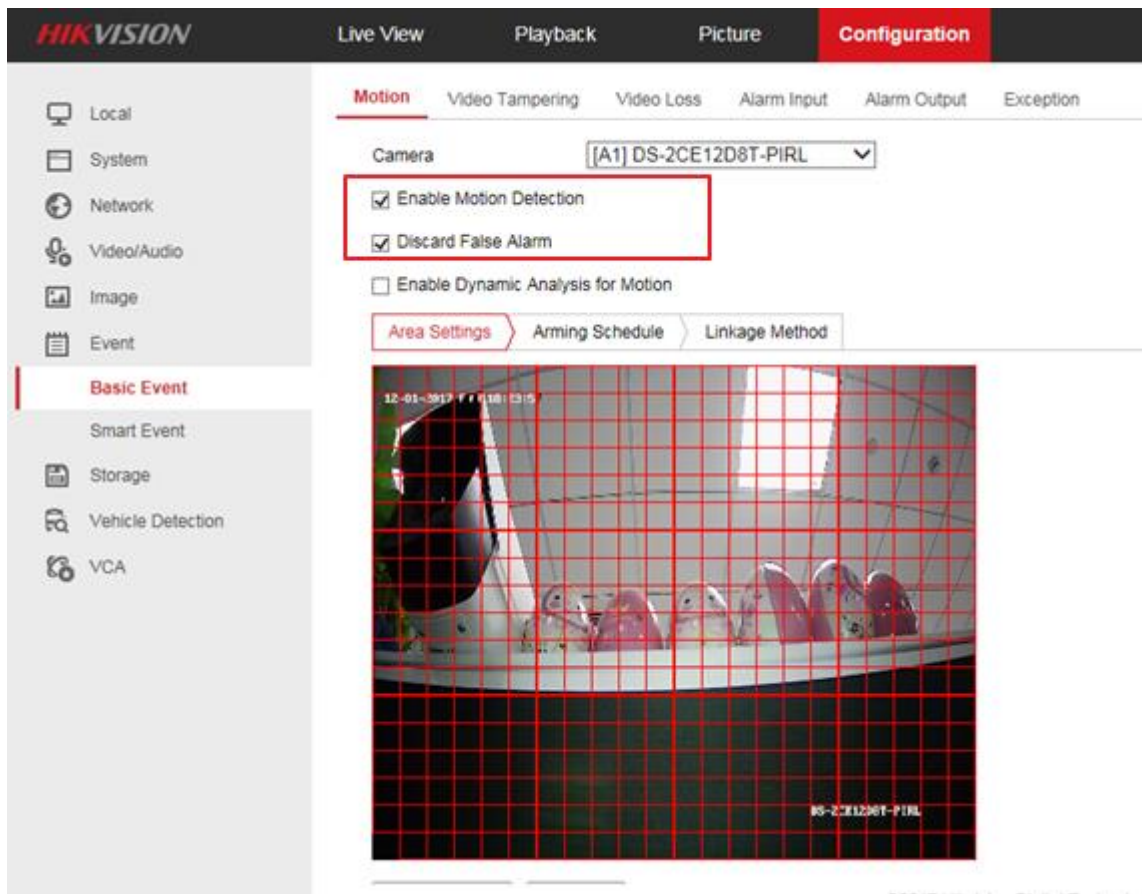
HIKVISION

Live View

Playback

Picture

Configuration

Local

System

Network

Video/Audio

Image

Event

Basic Event

Smart Event

Storage

Vehicle Detection

VCA

Motion

Video Tampering

Video Loss

Alarm Input

Alarm Output

Exception

Camera

[A1] DS-2CE12D8T-PIRL

Enable Motion Detection

Discard False Alarm

Enable Dynamic Analysis for Motion

Area Settings

Arming Schedule

Linkage Method

12-01-2017 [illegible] 18:13:5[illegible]

DS-2CE12D8T-PIRL